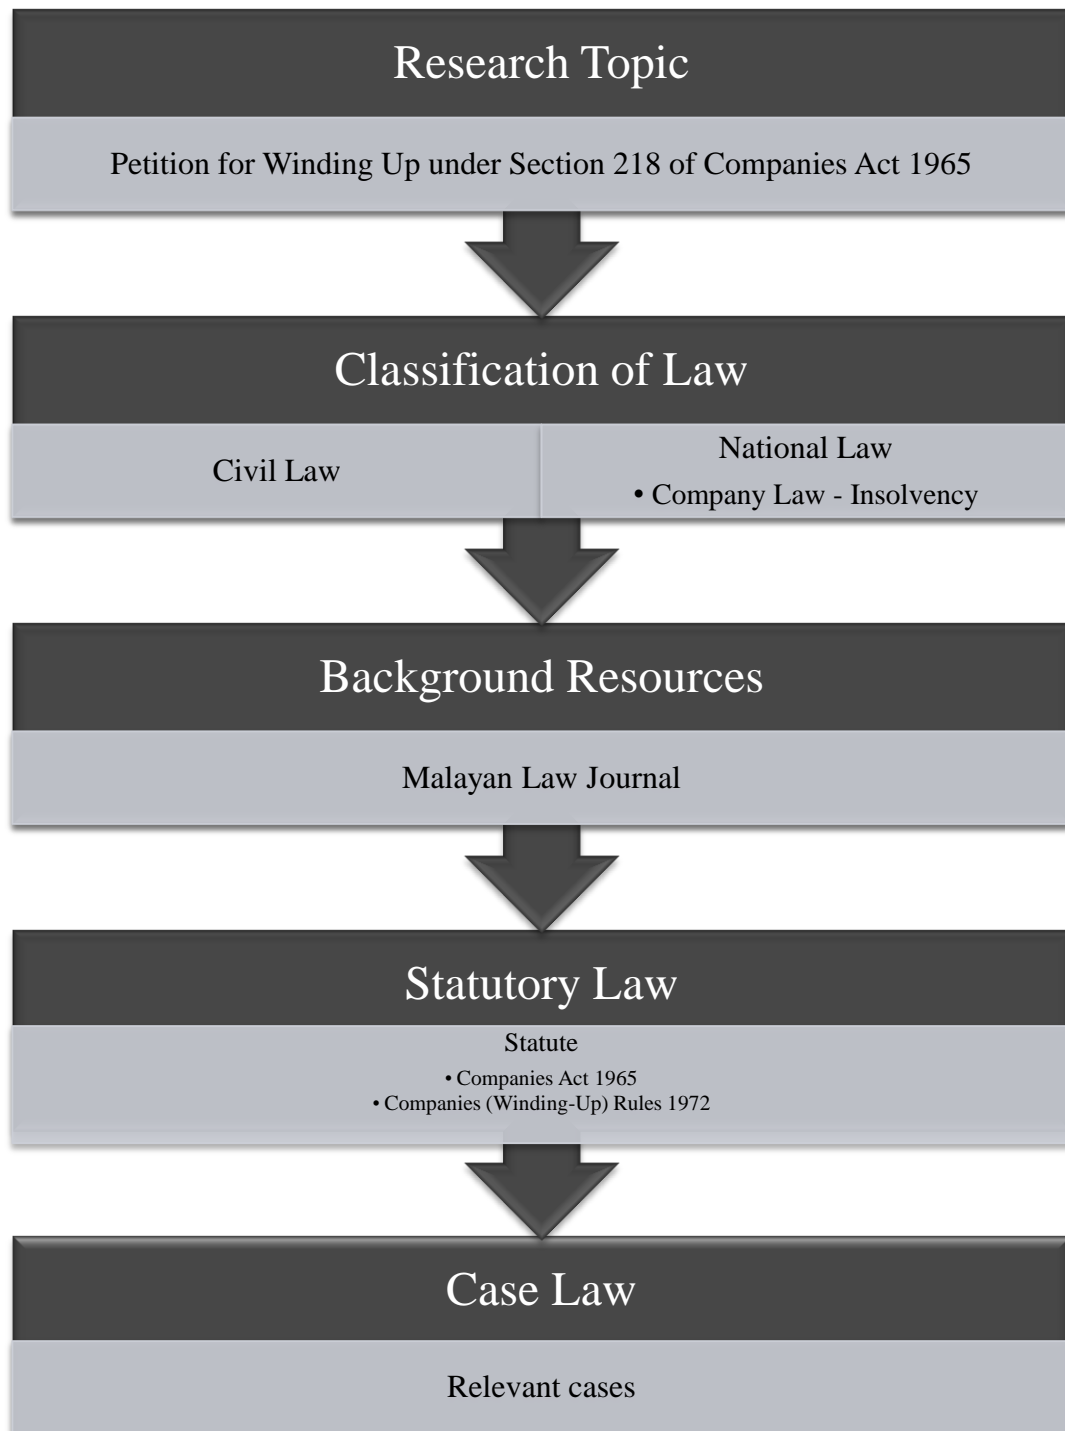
Research Topic

Petition for Winding Up under Section 218 of Companies Act 1965

Classification of Law

Civil Law

National Law
• Company Law - Insolvency

Background Resources

Malayan Law Journal

Statutory Law

Statute
• Companies Act 1965
• Companies (Winding-Up) Rules 1972

Case Law

Relevant cases